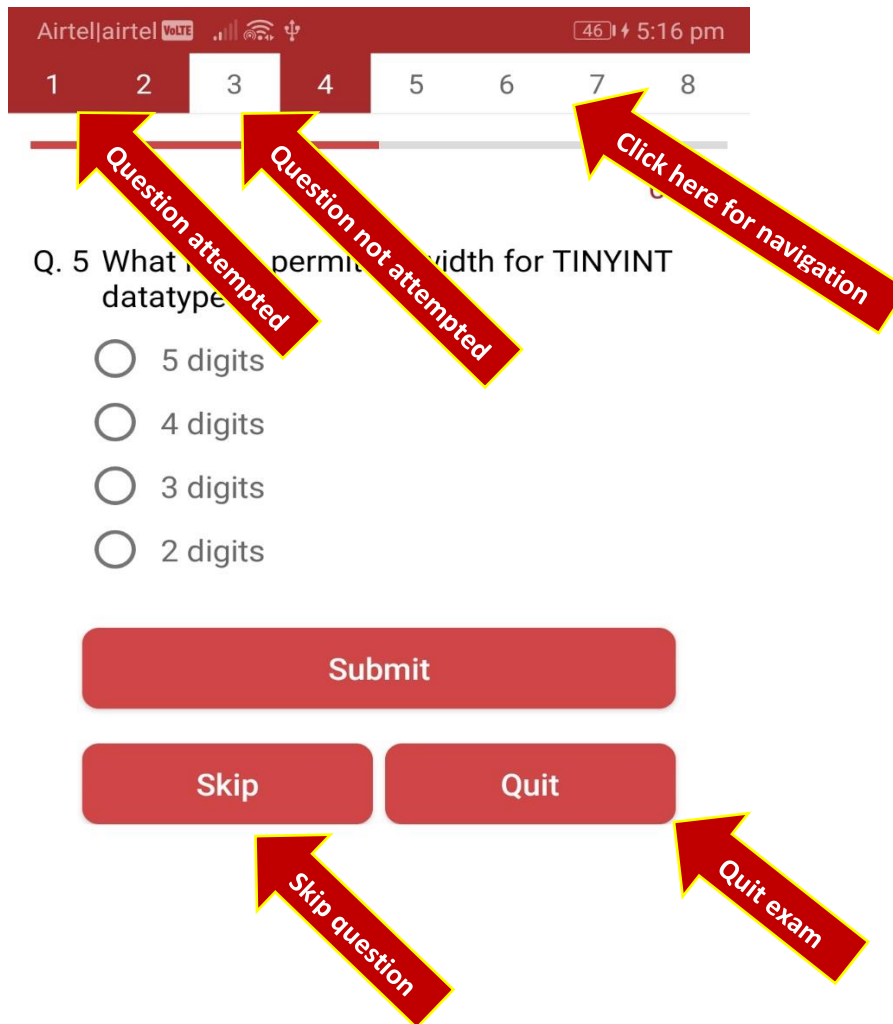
Airtel|airtel VoLTE 46 5:16 pm

1 2 3 4 5 6 7 8

Question attempted

Question not attempted

Click here for navigation

Q. 5 What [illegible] permit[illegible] width for TINYINT datatype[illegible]

5 digits

4 digits

3 digits

2 digits

Submit

Skip

Quit

Skip question

Quit exam